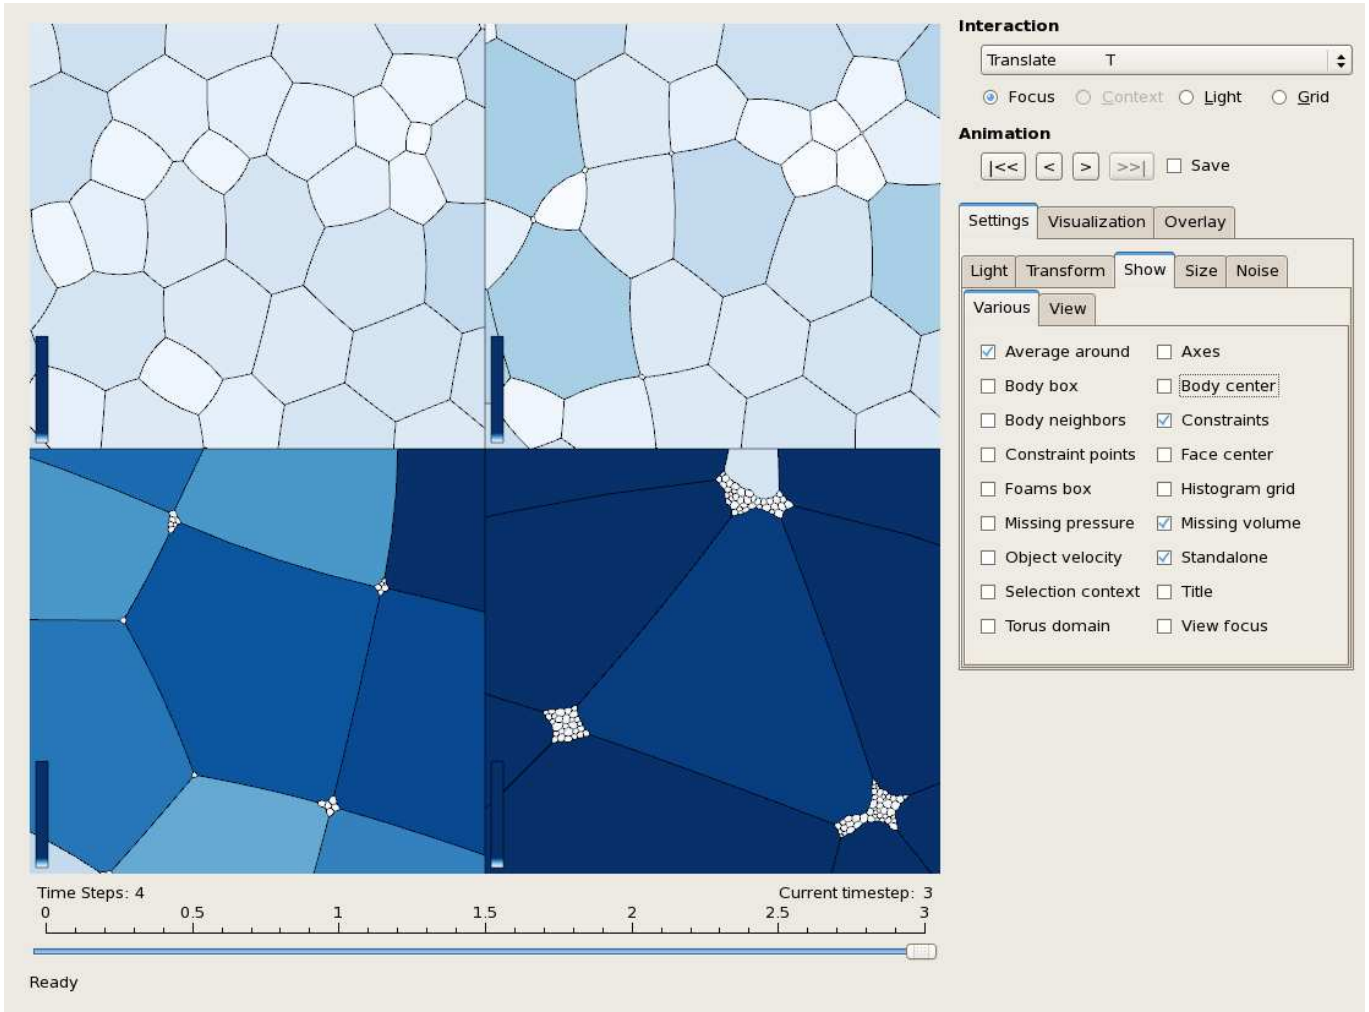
Interaction

Translate T

Focus Context Light Grid

Animation

|<< < > >>| Save

Settings Visualization Overlay

Light Transform Show Size Noise

Various View

Average around
Axes
Body box
Body center
Body neighbors
Constraints
Constraint points
Face center
Foams box
Histogram grid
Missing pressure
Missing volume
Object velocity
Standalone
Selection context
Title
Torus domain
View focus

Time Steps: 4

Current timestep: 3

0 0.5 1 1.5 2 2.5 3

Ready